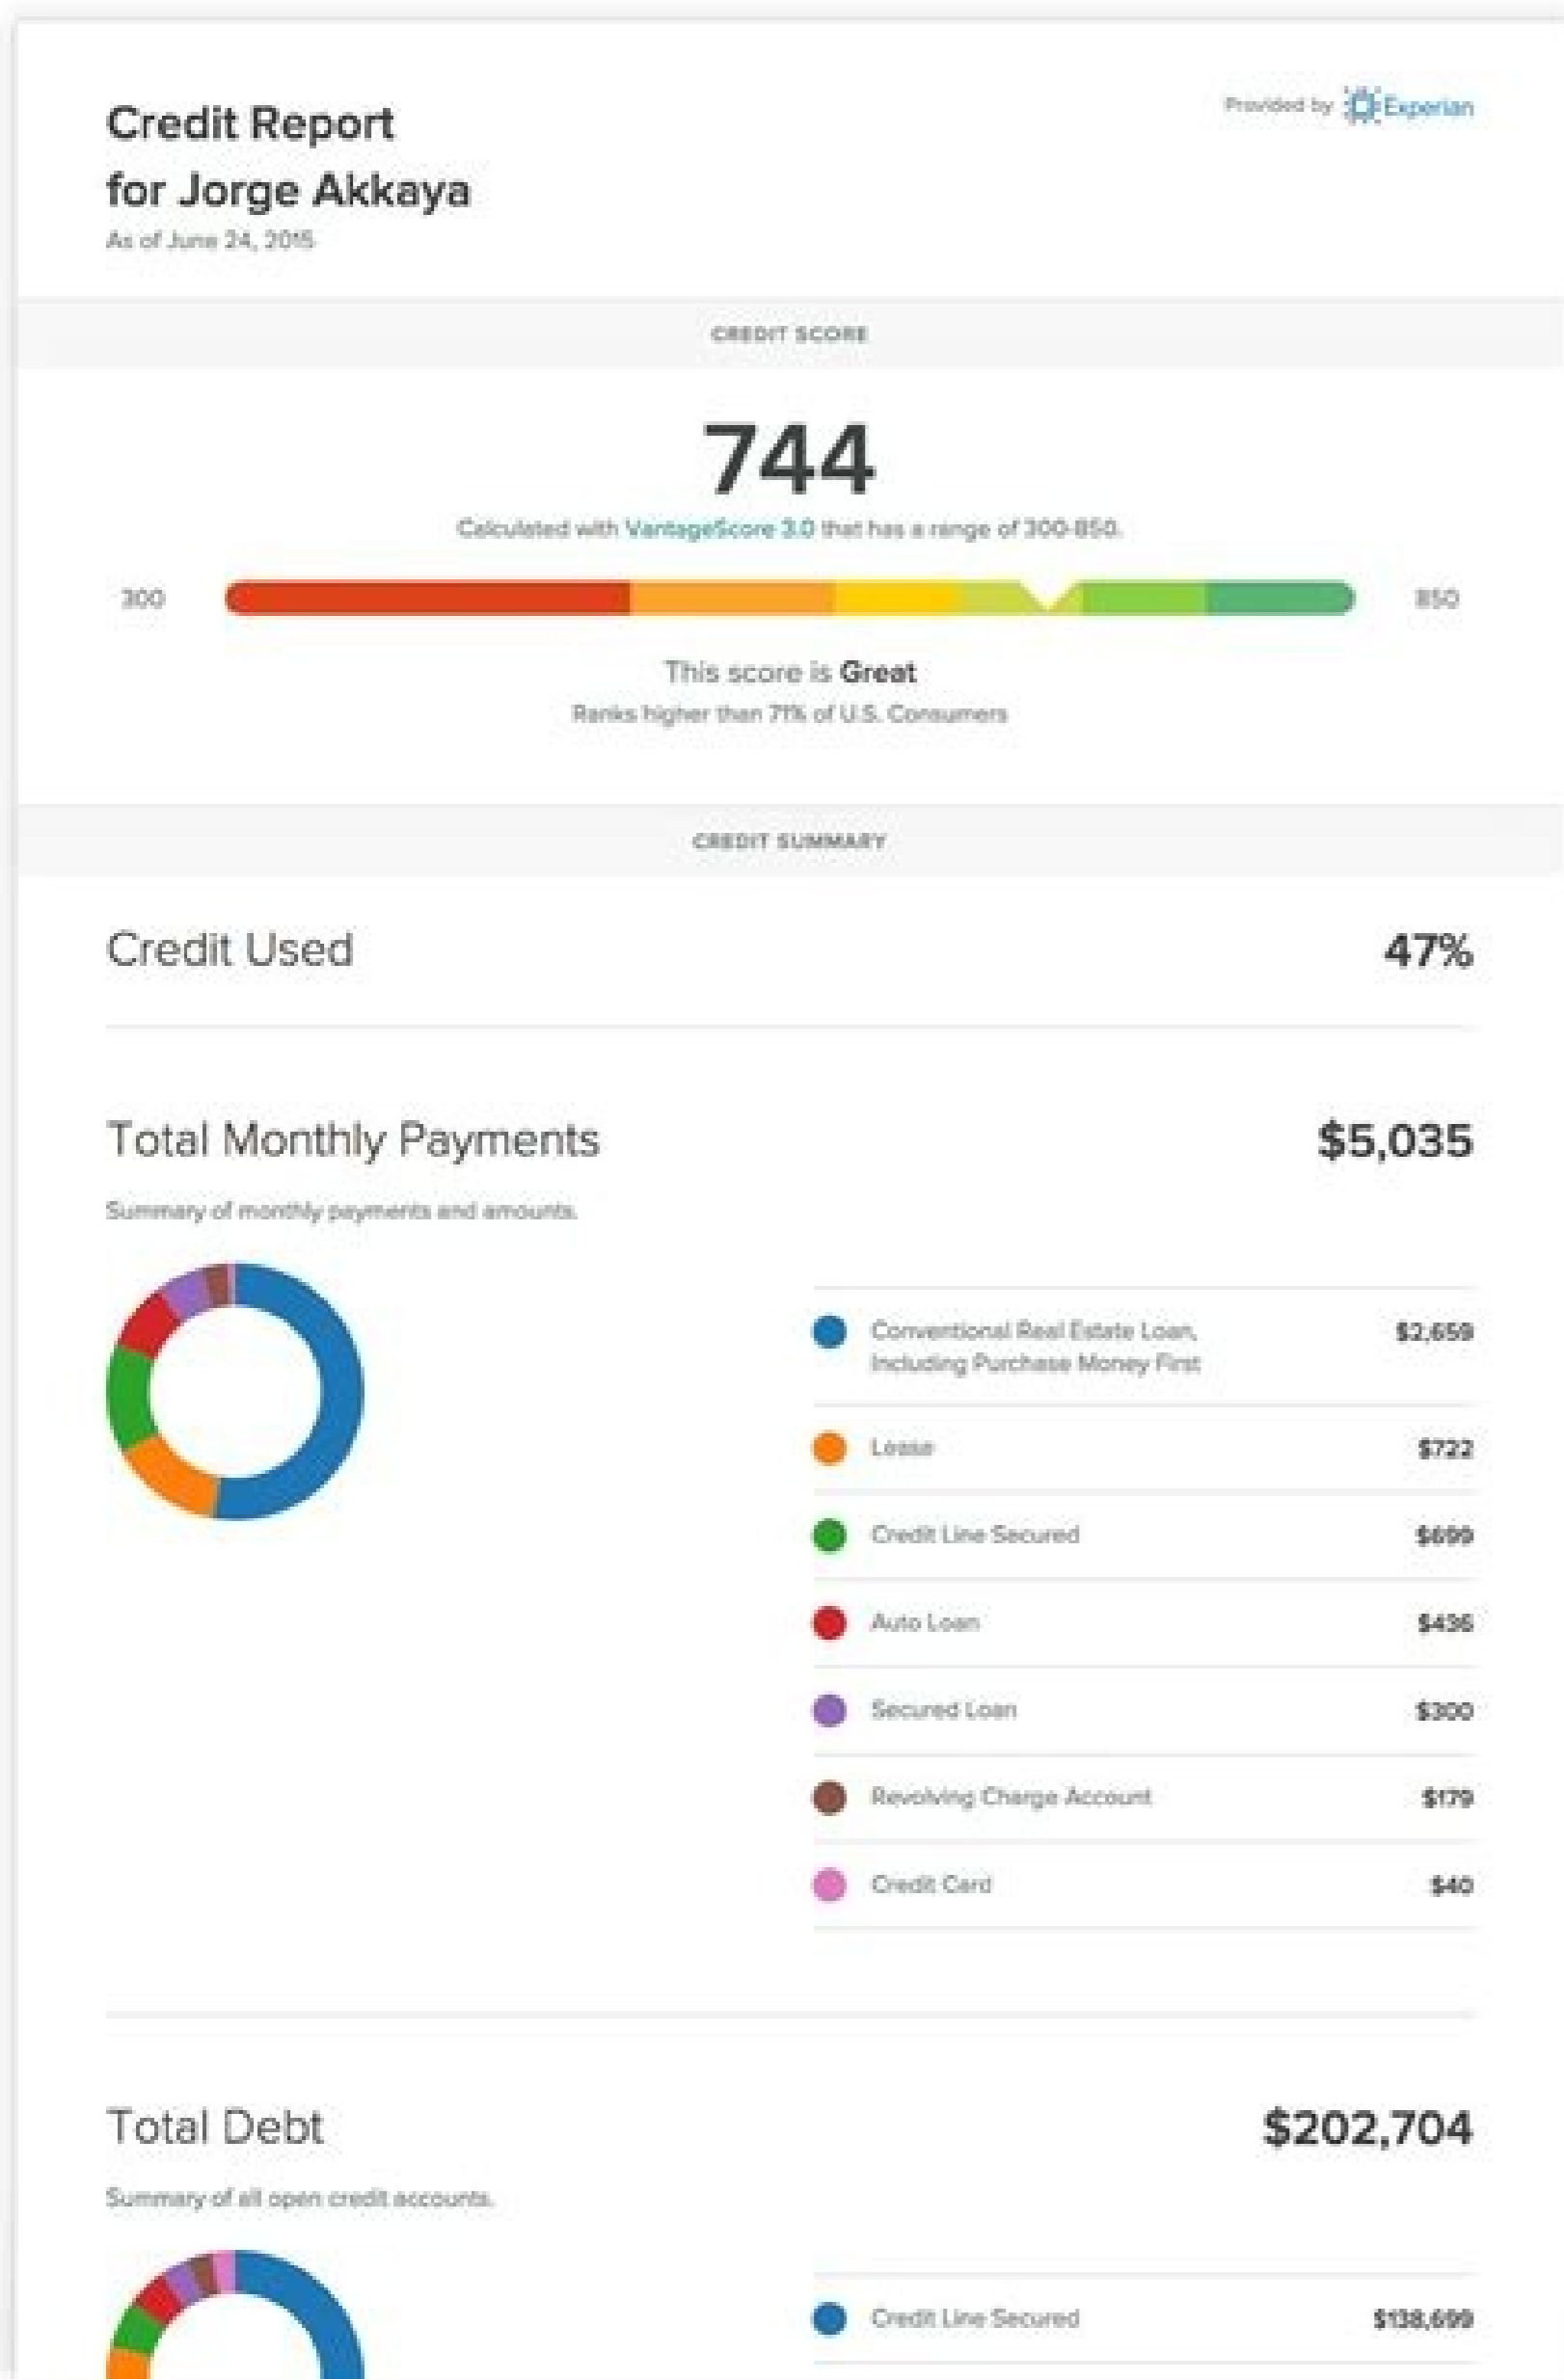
Credit Report
for Jorge Akkaya
As of June 24, 2016

Provided by Experian

CREDIT SCORE

744
Calculated with VantageScore 3.0 that has a range of 300-850.

300

850

This score is Great
Ranks higher than 71% of U.S. Consumers

CREDIT SUMMARY

Credit Used 47%

Total Monthly Payments $5,035

Summary of monthly payments and amounts.

| | |
|---|---|
| Conventional Real Estate Loan, Including Purchase Money First | $2,659 |
| Lease | $722 |
| Credit Line Secured | $699 |
| Auto Loan | $436 |
| Secured Loan | $300 |
| Revolving Charge Account | $179 |
| Credit Card | $40 |

Total Debt $202,704

Summary of all open credit accounts.

| | |
|---|---|
| Credit Line Secured | $138,699 |